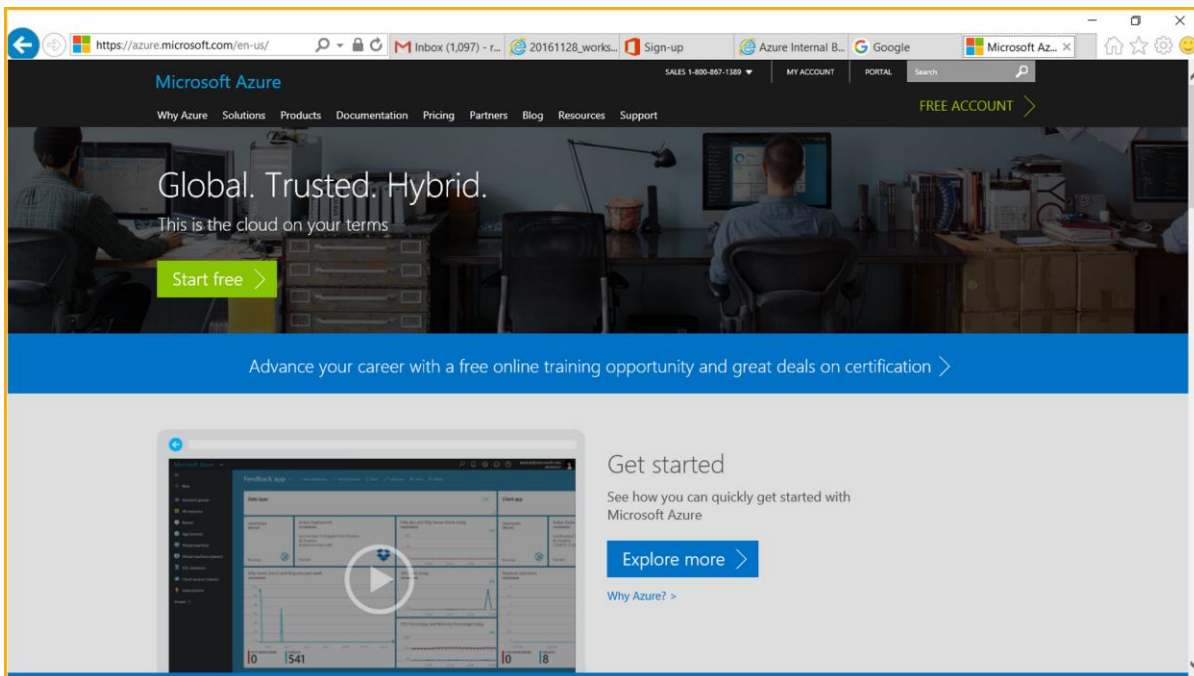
https://azure.microsoft.com/en-us/
M Inbox (1,097) - r...
20161128_works...
Sign-up
Azure Internal B...
Google
Microsoft Az...

Microsoft Azure
SALES 1-800-867-1389
MY ACCOUNT
PORTAL
Search

Why Azure Solutions Products Documentation Pricing Partners Blog Resources Support
FREE ACCOUNT

Global. Trusted. Hybrid.
This is the cloud on your terms
Start free

Advance your career with a free online training opportunity and great deals on certification

Feedback app
Web layer
Client app
0
541
0
8

Get started
See how you can quickly get started with Microsoft Azure
Explore more
Why Azure? >